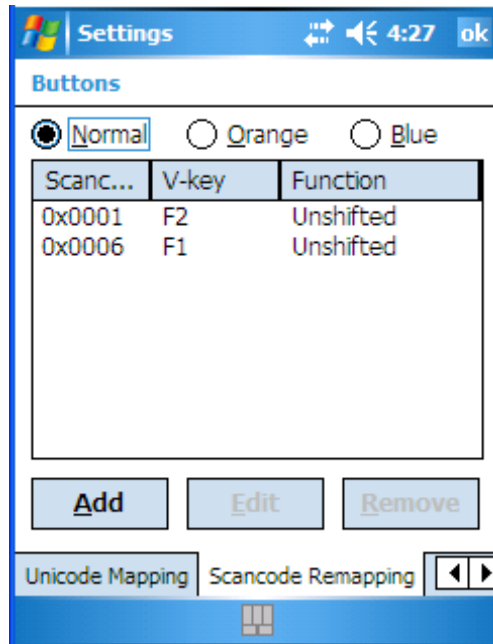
Settings 4:27 ok

Buttons

Normal Orange Blue

| Scanc... | V-key | Function |
|---|---|---|
| 0x0001 | F2 | Unshifted |
| 0x0006 | F1 | Unshifted |

Add Edit Remove

Unicode Mapping Scancode Remapping